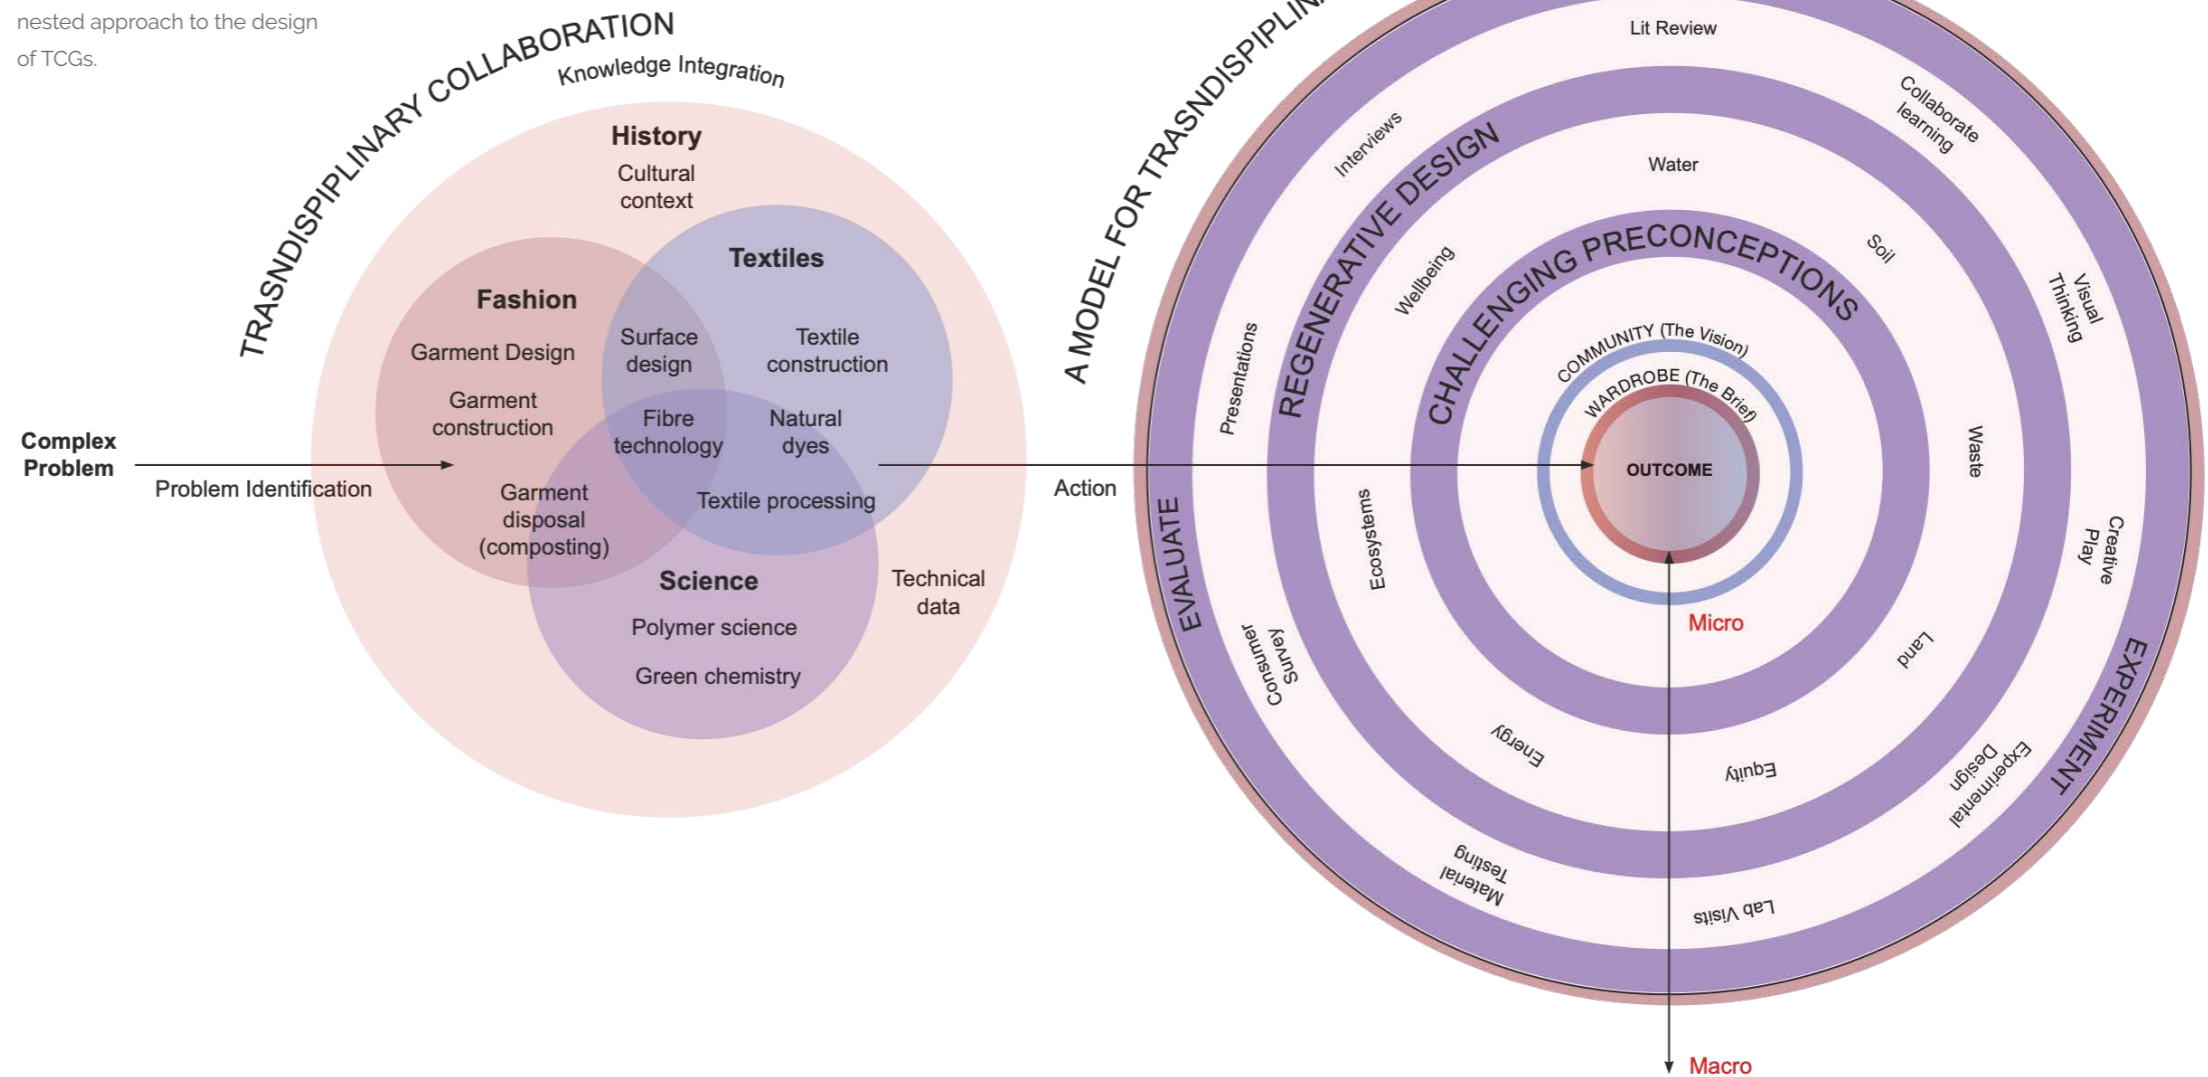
nested approach to the design of TCGs.

TRASNDISPIPLINARY COLLABORATION
Knowledge Integration

History
Cultural context

Textiles

Fashion
Garment Design
Garment construction

Surface design
Textile construction
Fibre technology
Natural dyes

Complex Problem
Problem Identification

Garment disposal (composting)
Textile processing

Science
Polymer science
Green chemistry

Technical data

Action

A MODEL FOR TRASNDISPIPLIN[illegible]

Lit Review
Collaborate learning
Interviews
REGENERATIVE DESIGN
Water
Visual Thinking
Soil
Wellbeing
CHALLENGING PRECONCEPTIONS
Presentations
COMMUNITY (The Vision)
WARDROBE (The Brief)
OUTCOME
Waste
EVALUATE
Ecosystems
Creative Play
Micro
Consumer Survey
Land
EXPERIMENT
Energy
Equity
Experimental Design
Material Testing
Lab Visits
Macro